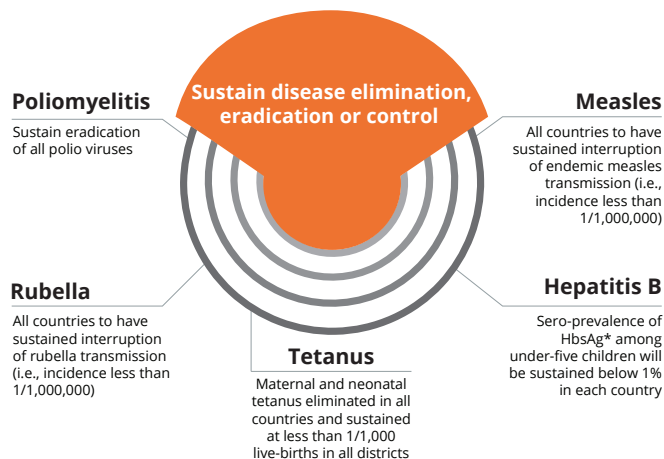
Sustain disease elimination, eradication or control

Poliomyelitis

Sustain eradication of all polio viruses

Measles

All countries to have sustained interruption of endemic measles transmission (i.e., incidence less than 1/1,000,000)

Rubella

All countries to have sustained interruption of rubella transmission (i.e., incidence less than 1/1,000,000)

Hepatitis B

Sero-prevalence of HbsAg* among under-five children will be sustained below 1% in each country

Tetanus

Maternal and neonatal tetanus eliminated in all countries and sustained at less than 1/1,000 live-births in all districts